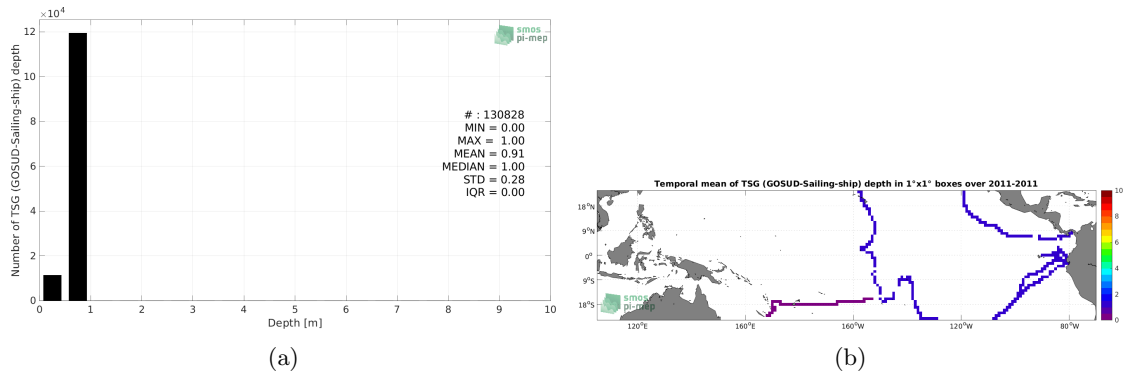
$\times10^4$
12
10
8
6
4
2
0
Number of TSG (GOSUD-Sailing-ship) depth
0 1 2 3 4 5 6 7 8 9 10
Depth [m]
smos
pi-mep
# : 130828
MIN = 0.00
MAX = 1.00
MEAN = 0.91
MEDIAN = 1.00
STD = 0.28
IQR = 0.00

(a)

Temporal mean of TSG (GOSUD-Sailing-ship) depth in 1°x1° boxes over 2011-2011
18°N
9°N
0°
9°S
18°S
120°E 160°E 160°W 120°W 80°W
smos
pi-mep
10
8
6
4
2
0

(b)